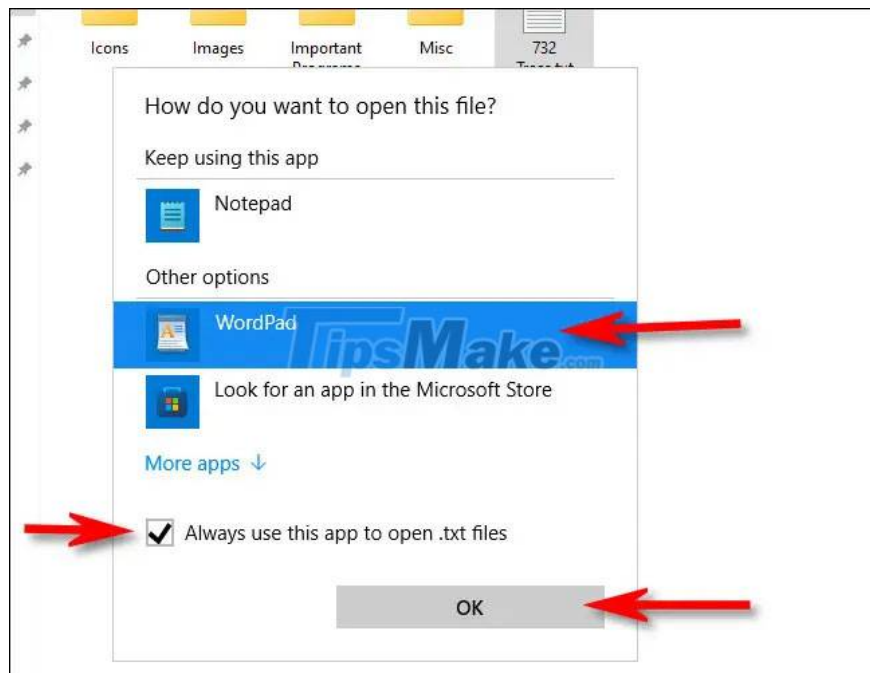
Icons Images Important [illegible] Misc 732 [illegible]

How do you want to open this file?

Keep using this app

Notepad

Other options

WordPad

TipsMake.com

Look for an app in the Microsoft Store

More apps ↓

Always use this app to open .txt files

OK